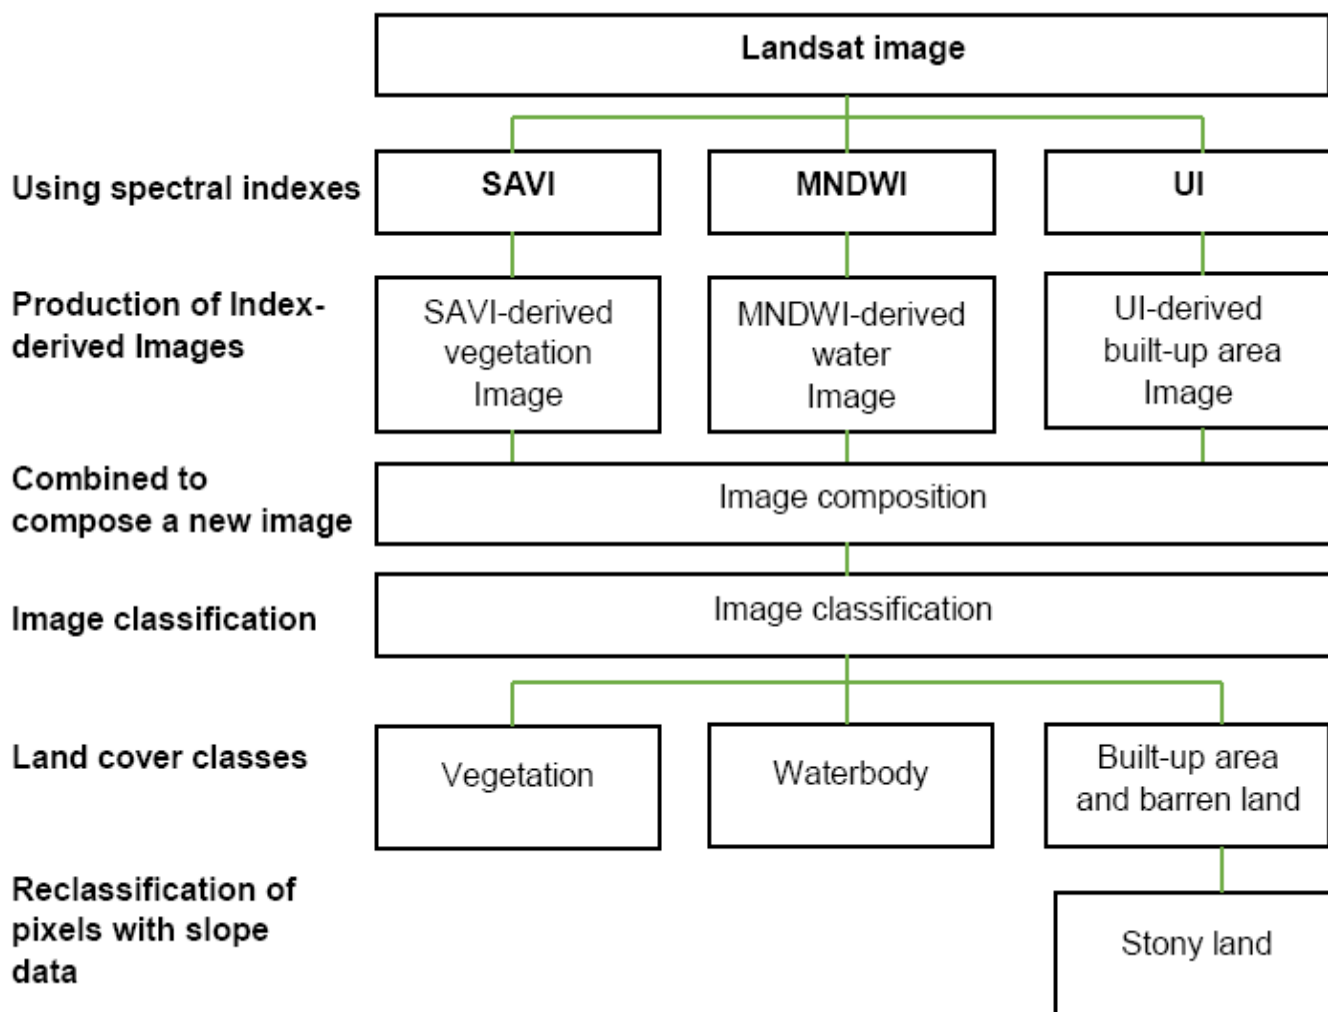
Landsat image

Using spectral indexes

SAVI

MNDWI

UI

Production of Index-derived Images

SAVI-derived vegetation Image

MNDWI-derived water Image

UI-derived built-up area Image

Combined to compose a new image

Image composition

Image classification

Image classification

Land cover classes

Vegetation

Waterbody

Built-up area and barren land

Reclassification of pixels with slope data

Stony land